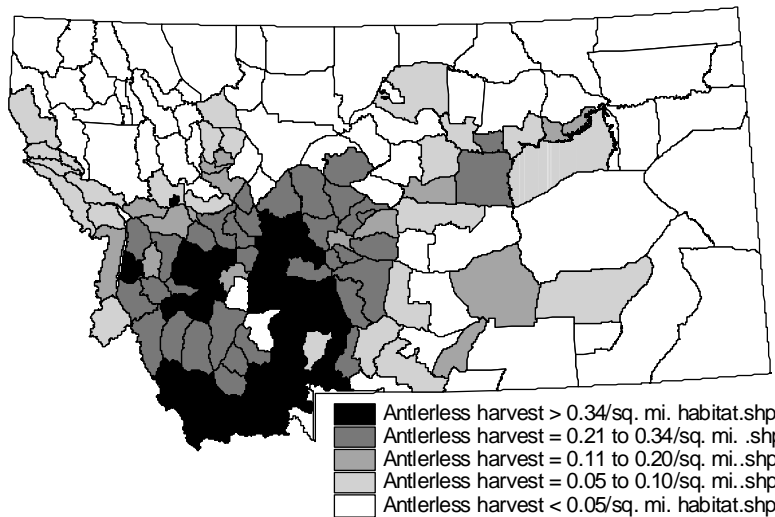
Antlerless harvest > 0.34/sq. mi. habitat.shp
Antlerless harvest = 0.21 to 0.34/sq. mi. .shp
Antlerless harvest = 0.11 to 0.20/sq. mi..shp
Antlerless harvest = 0.05 to 0.10/sq. mi..shp
Antlerless harvest < 0.05/sq. mi. habitat.shp